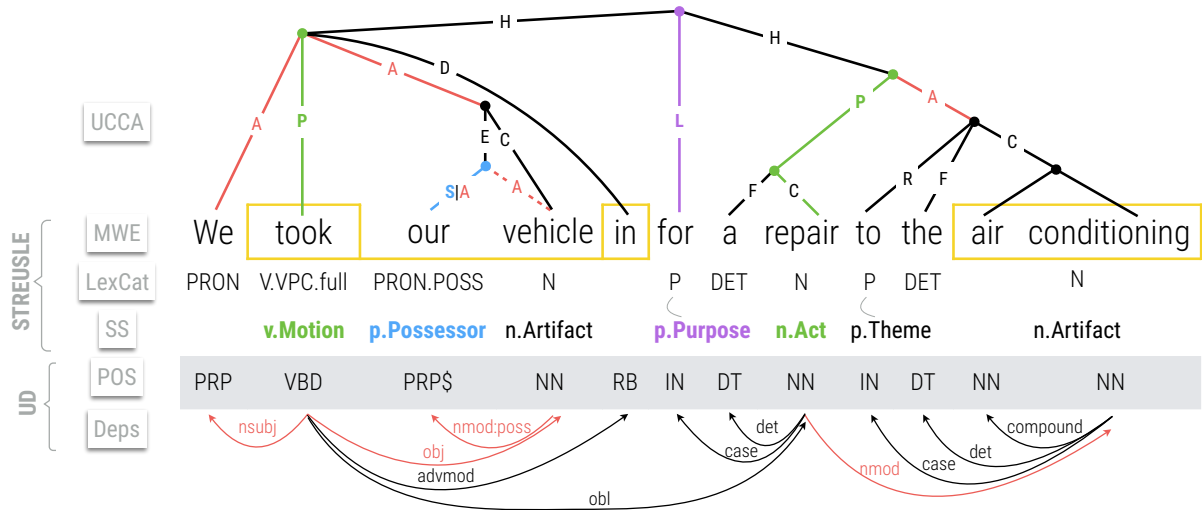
H
H
A
P
A
D
UCCA
L
P
A
E
C
C
R
F
S|A
A
F
C
STREUSLE
MWE
We took our vehicle in for a repair to the air conditioning
LexCat
PRON V.VPC.full PRON.POSS N P DET N P DET N
SS
v.Motion p.Possessor n.Artifact p.Purpose n.Act p.Theme n.Artifact
UD
POS
PRP VBD PRP$ NN RB IN DT NN IN DT NN NN
Deps
nsubj
obj
nmod:poss
advmod
obl
det
case
nmod
case
det
compound